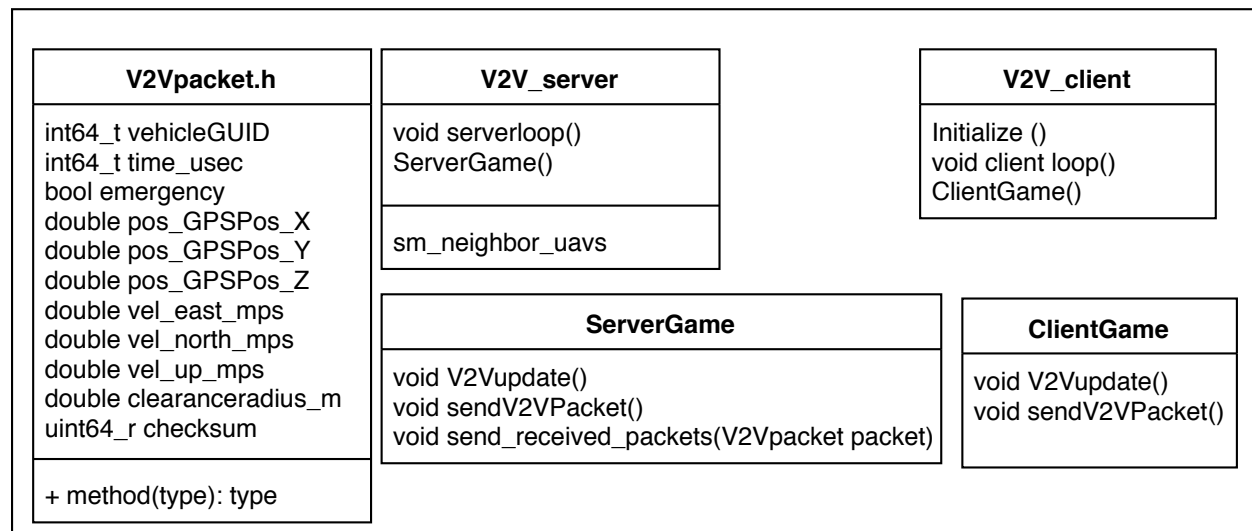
V2Vpacket.h

int64_t vehicleGUID
int64_t time_usec
bool emergency
double pos_GPSPos_X
double pos_GPSPos_Y
double pos_GPSPos_Z
double vel_east_mps
double vel_north_mps
double vel_up_mps
double clearanceradius_m
uint64_r checksum

+ method(type): type

V2V_server

void serverloop()
ServerGame()

sm_neighbor_uavs

V2V_client

Initialize ()
void client loop()
ClientGame()

ServerGame

void V2Vupdate()
void sendV2VPacket()
void send_received_packets(V2Vpacket packet)

ClientGame

void V2Vupdate()
void sendV2VPacket()